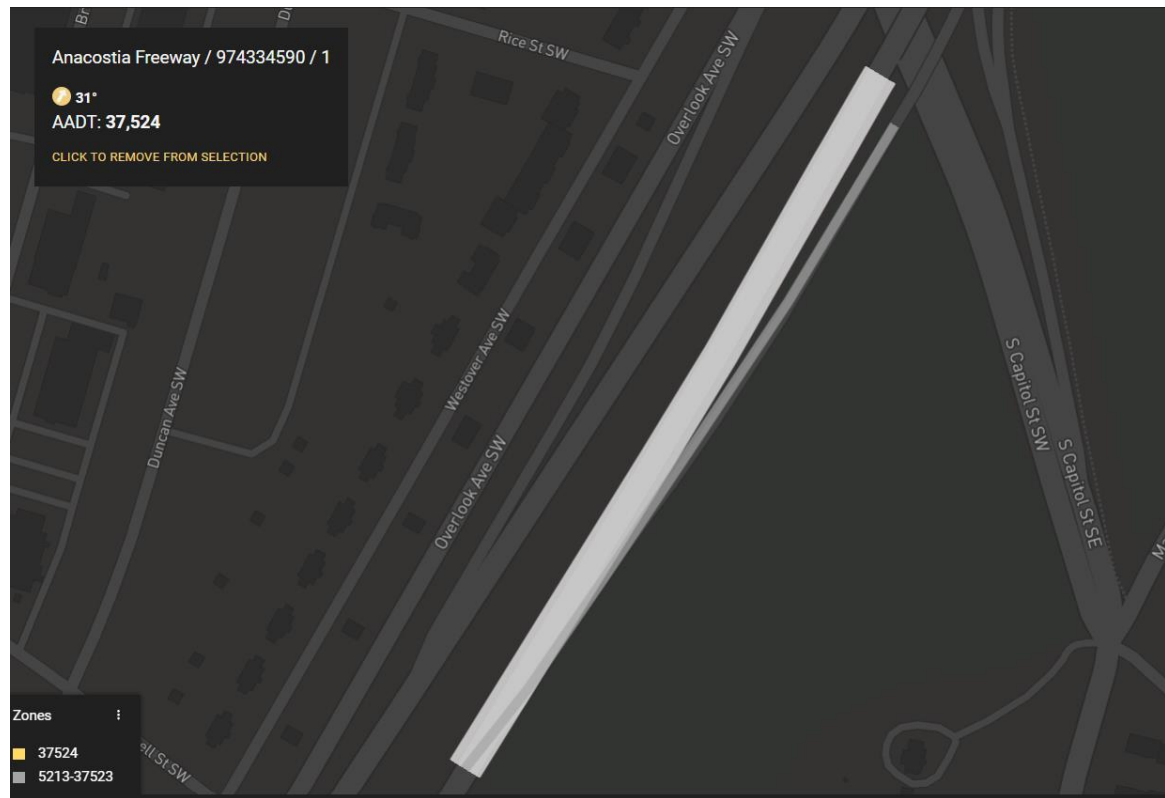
Anacostia Freeway / 974334590 / 1

31°
AADT: **37,524**

CLICK TO REMOVE FROM SELECTION

Rice St SW

Overlook Ave SW

Westover Ave SW

Overlook Ave SW

Duncan Ave SW

S Capitol St SW

S Capitol St SE

Zones

37524

5213-37523

ell St SW